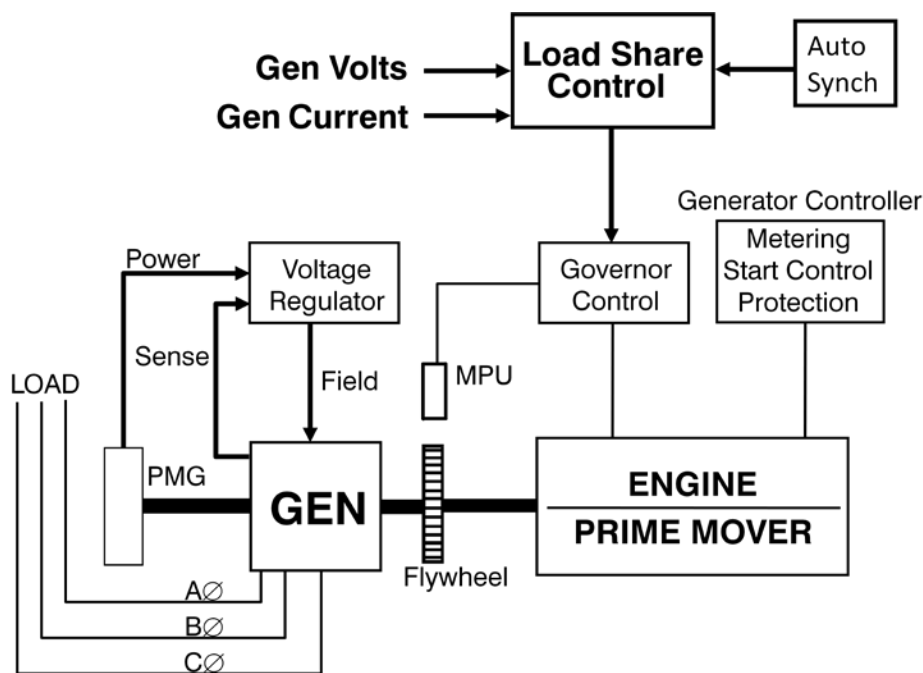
Gen Volts
Gen Current
Load Share Control
Auto Synch
Generator Controller
Metering
Start Control
Protection
Power
Voltage Regulator
Governor Control
Sense
Field
MPU
LOAD
PMG
GEN
ENGINE
PRIME MOVER
Flywheel
A∅
B∅
C∅